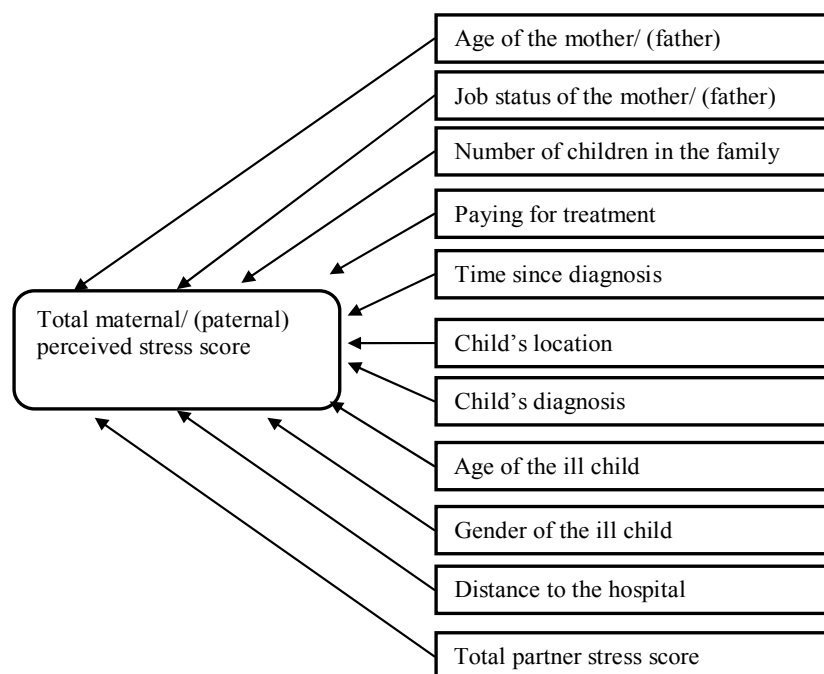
Age of the mother/ (father)

Job status of the mother/ (father)

Number of children in the family

Paying for treatment

Time since diagnosis

Total maternal/ (paternal) perceived stress score

Child's location

Child's diagnosis

Age of the ill child

Gender of the ill child

Distance to the hospital

Total partner stress score